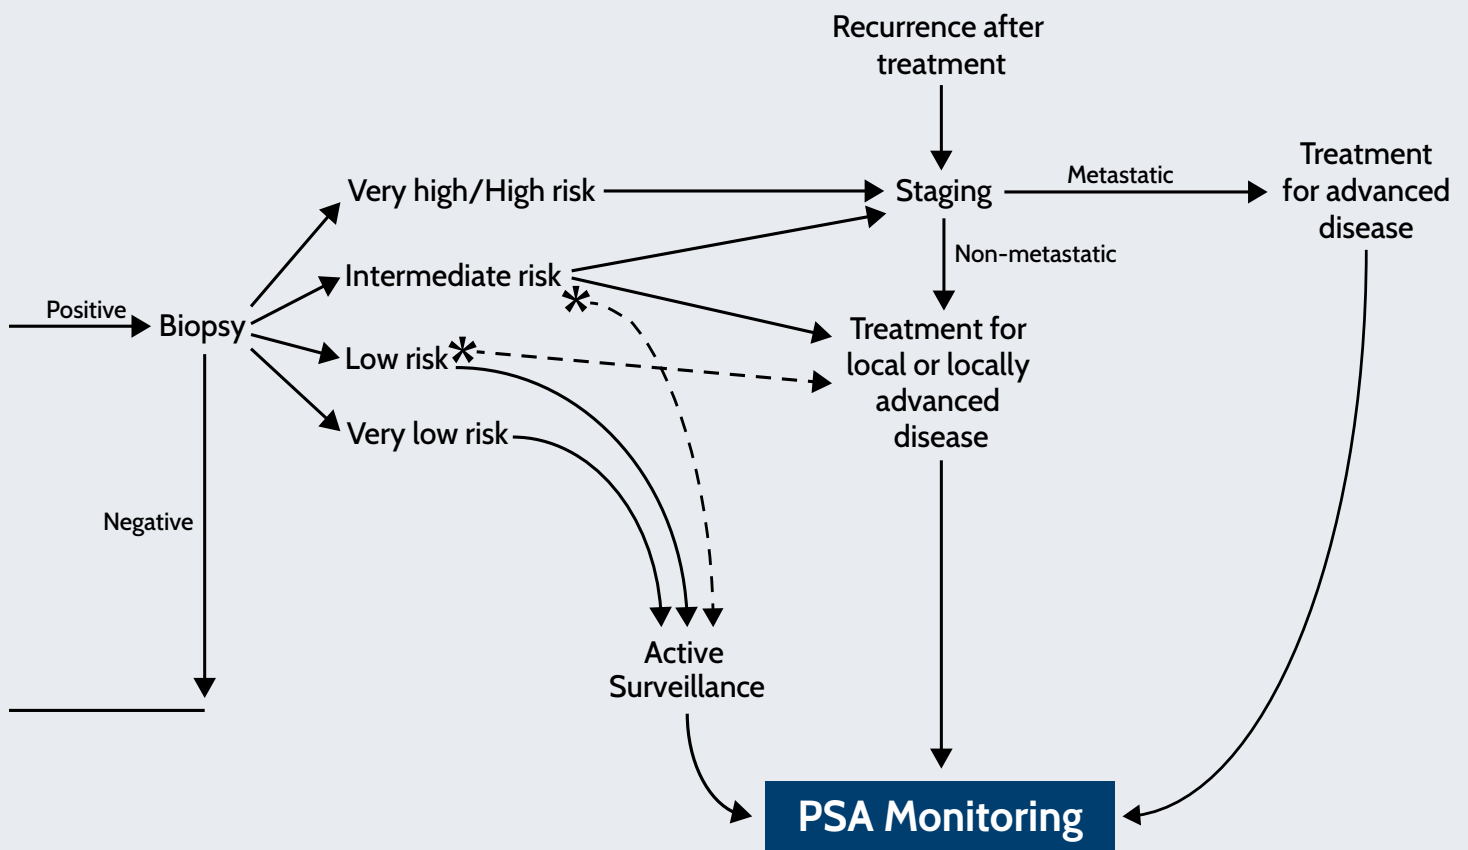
Recurrence after treatment

Very high/High risk

Staging

Metastatic

Treatment for advanced disease

Positive

Biopsy

Intermediate risk

Non-metastatic

Low risk

Treatment for local or locally advanced disease

Very low risk

Negative

Active Surveillance

PSA Monitoring